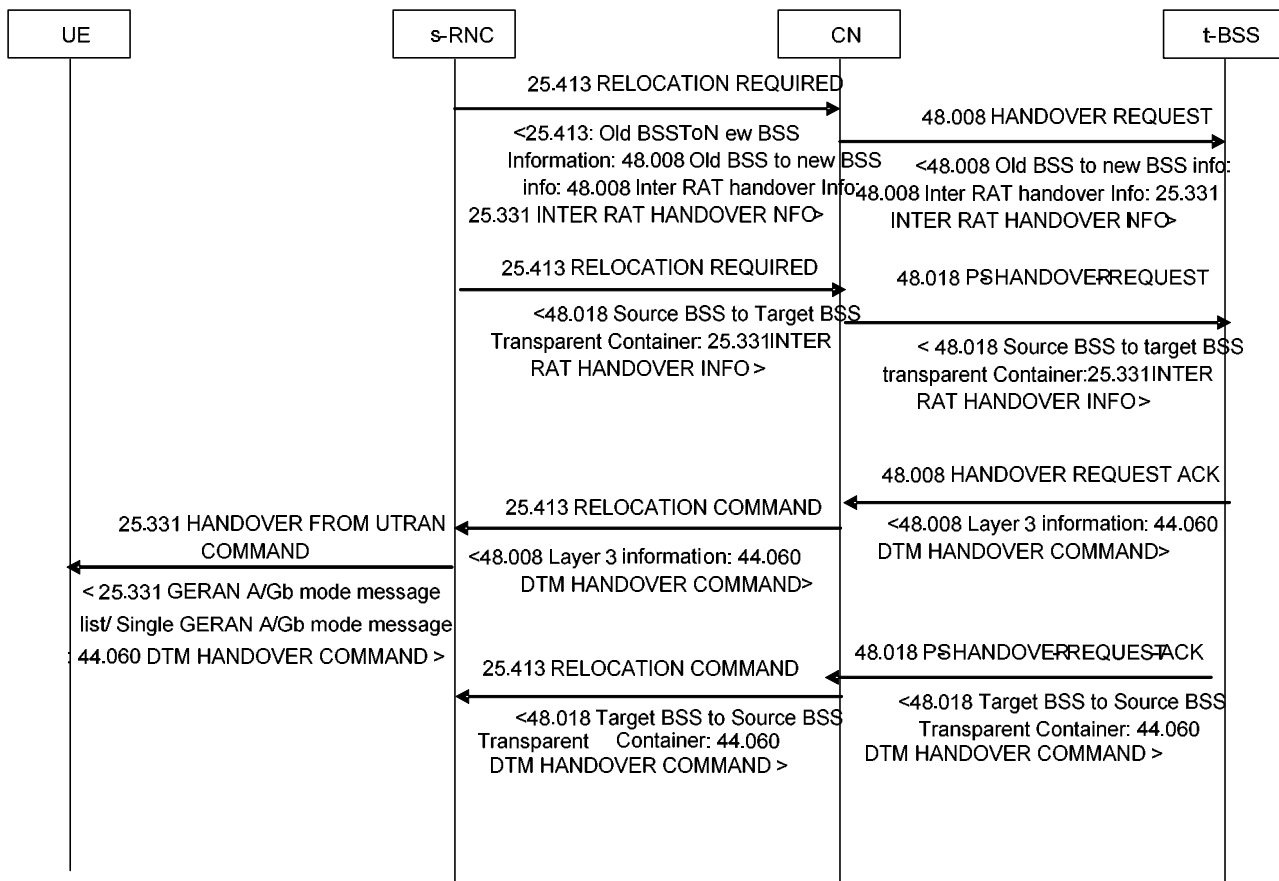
UE

s-RNC

CN

t-BSS

25.413 RELOCATION REQUIRED

<25.413: Old BSSToN ew BSS Information: 48.008 Old BSS to new BSS info: 48.008 Inter RAT handover Info: 25.331 INTER RAT HANDOVER INFO>

48.008 HANDOVER REQUEST

<48.008 Old BSS to new BSS info: 48.008 Inter RAT handover Info: 25.331 INTER RAT HANDOVER INFO>

25.413 RELOCATION REQUIRED

<48.018 Source BSS to Target BSS Transparent Container: 25.331INTER RAT HANDOVER INFO >

48.018 PSHANDOVERREQUEST

< 48.018 Source BSS to target BSS transparent Container:25.331INTER RAT HANDOVER INFO >

48.008 HANDOVER REQUEST ACK

<48.008 Layer 3 information: 44.060 DTM HANDOVER COMMAND>

25.413 RELOCATION COMMAND

<48.008 Layer 3 information: 44.060 DTM HANDOVER COMMAND>

25.331 HANDOVER FROM UTRAN COMMAND

< 25.331 GERAN A/Gb mode message list/ Single GERAN A/Gb mode message : 44.060 DTM HANDOVER COMMAND >

48.018 PSHANDOVERREQUESTACK

<48.018 Target BSS to Source BSS Transparent Container: 44.060 DTM HANDOVER COMMAND >

25.413 RELOCATION COMMAND

<48.018 Target BSS to Source BSS Transparent Container: 44.060 DTM HANDOVER COMMAND >